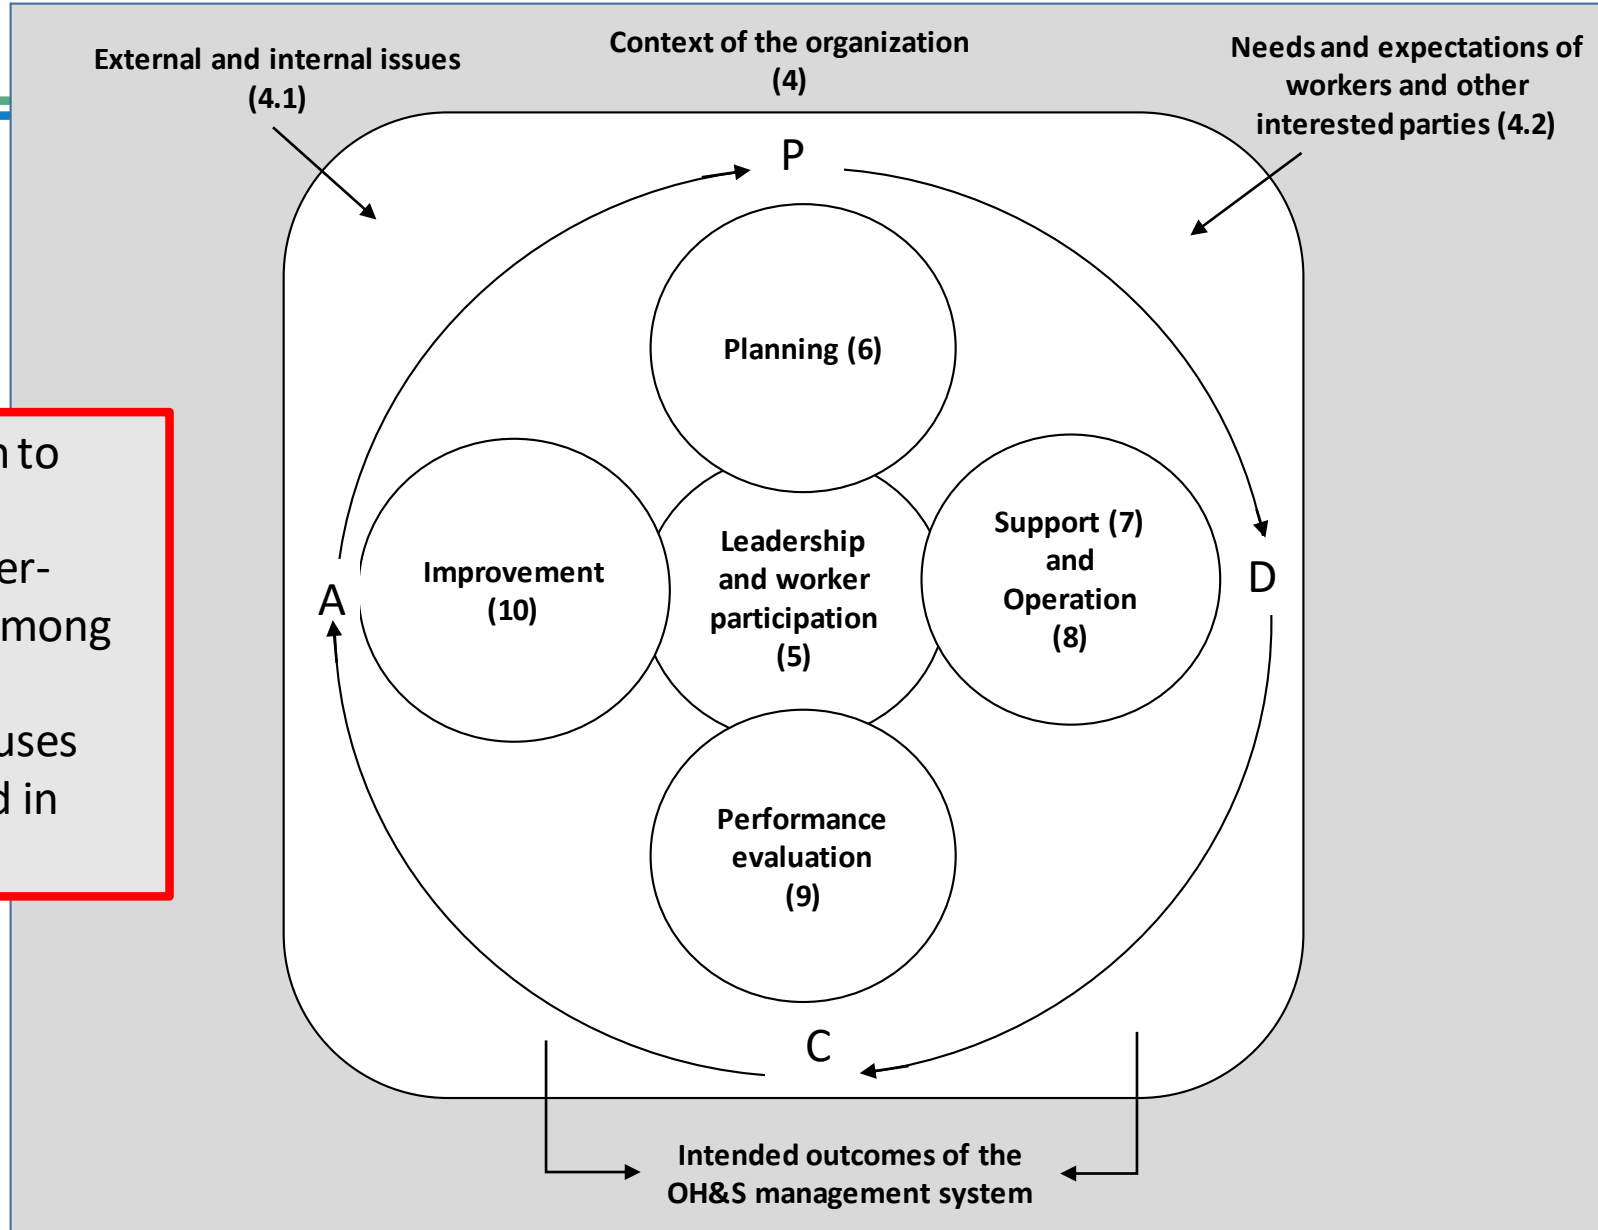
External and internal issues (4.1)

Context of the organization (4)

Needs and expectations of workers and other interested parties (4.2)

n to

er-
mong

uses
d in

P

Planning (6)

Improvement (10)

Leadership and worker participation (5)

Support (7) and Operation (8)

A

D

Performance evaluation (9)

C

Intended outcomes of the OH&S management system